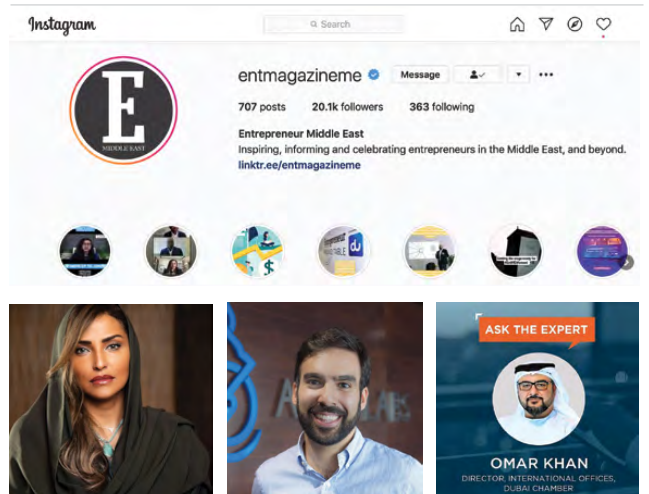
Instagram

Search

entmagazineme

Message

707 posts 20.1k followers 363 following

Entrepreneur Middle East

Inspiring, informing and celebrating entrepreneurs in the Middle East, and beyond.

linktr.ee/entmagazineme

E

MIDDLE EAST

ASK THE EXPERT

OMAR KHAN

DIRECTOR, INTERNATIONAL OFFICES, DUBAI CHAMBER